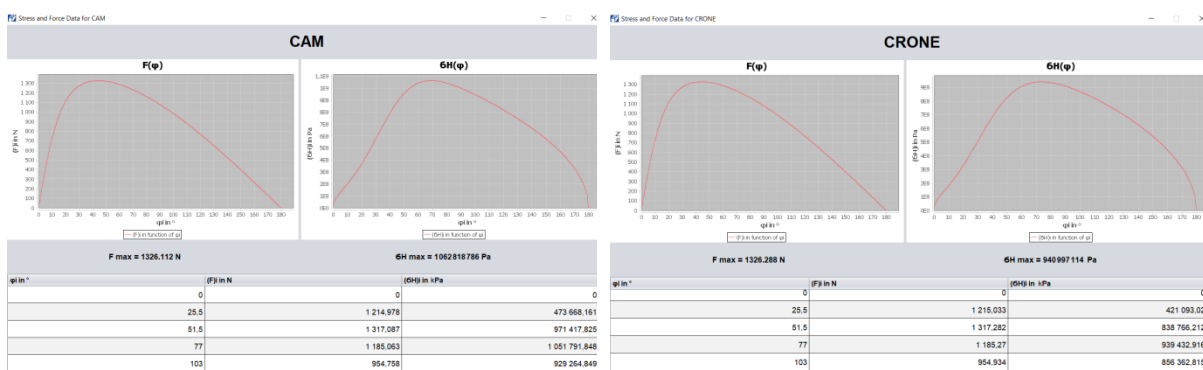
Stress and Force Data for CAM

CAM

F(φ)

1 300
1 200
1 100
1 000
900
800
700
600
500
400
300
200
100
0

(F)i in N

0 10 20 30 40 50 60 70 80 90 100 110 120 130 140 150 160 170 180

φi in °

— (F)i in function of φi

6H(φ)

1,1E9
1E9
900
800
700
600
500
400
300
200
100
0E0

(6H)i in Pa

0 10 20 30 40 50 60 70 80 90 100 110 120 130 140 150 160 170 180

φi in °

— (6H)i in function of φi

F max = 1326.112 N

6H max = 1062818786 Pa

| φi in ° | (F)i in N | (6H)i in kPa |
|---|---|---|
| 0 | 0 | 0 |
| 25,5 | 1 214,978 | 473 668,161 |
| 51,5 | 1 317,087 | 971 417,825 |
| 77 | 1 185,063 | 1 051 791,848 |
| 103 | 954,758 | 929 264,849 |

Stress and Force Data for CRONE

CRONE

F(φ)

1 300
1 200
1 100
1 000
900
800
700
600
500
400
300
200
100
0

(F)i in N

0 10 20 30 40 50 60 70 80 90 100 110 120 130 140 150 160 170 180

φi in °

— (F)i in function of φi

6H(φ)

900
800
700
600
500
400
300
200
100
0E0

(6H)i in Pa

0 10 20 30 40 50 60 70 80 90 100 110 120 130 140 150 160 170 180

φi in °

— (6H)i in function of φi

F max = 1326.288 N

6H max = 940997114 Pa

| φi in ° | (F)i in N | (6H)i in kPa |
|---|---|---|
| 0 | 0 | 0 |
| 25,5 | 1 215,033 | 421 093,02 |
| 51,5 | 1 317,282 | 838 766,212 |
| 77 | 1 185,27 | 939 432,916 |
| 103 | 954,934 | 856 362,815 |